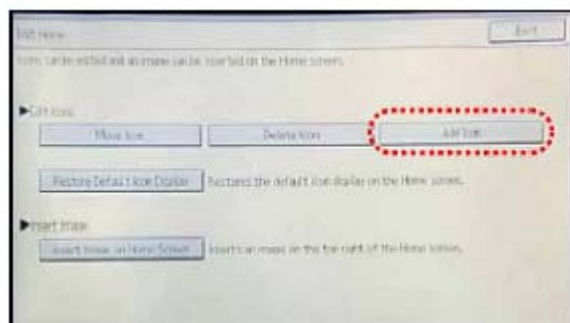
Edit Home

Icons can be edited and an image can be inserted on the Home screen.

▶Edit Icons

Move Icon

Delete Icon

Add Icon

Restore Default Icon Display

Restores the default icon display on the Home screen.

▶Insert Image

Insert Image on Home Screen

Inserts an image on the top right of the Home screen.

Exit